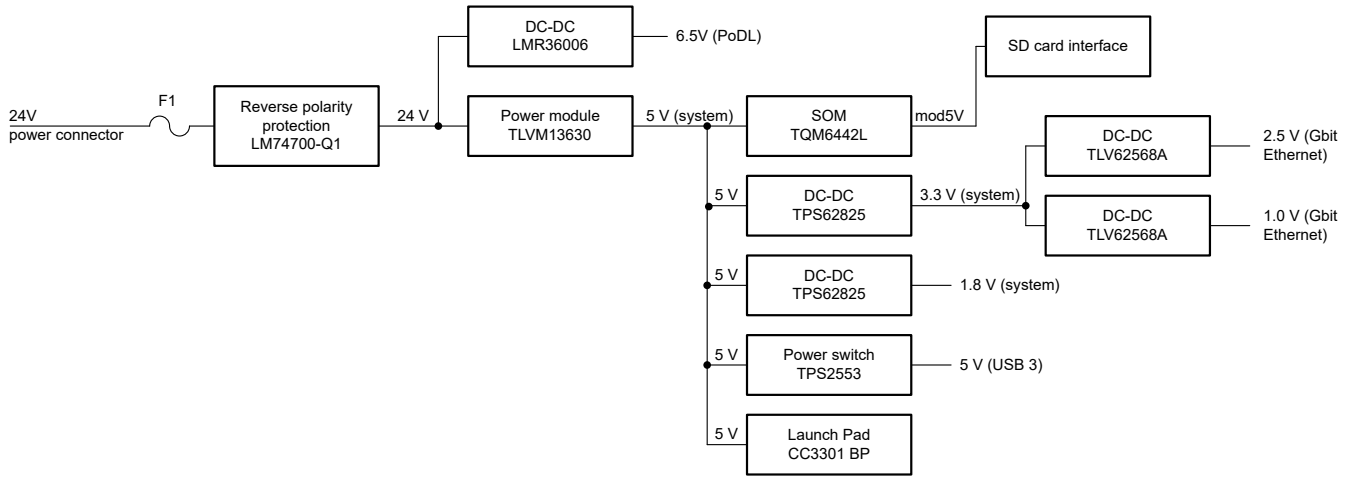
DC-DC
LMR36006

6.5V (PoDL)

SD card interface

24V
power connector

F1

Reverse polarity protection
LM74700-Q1

24 V

Power module
TLVM13630

5 V (system)

SOM
TQM6442L

mod5V

DC-DC
TLV62568A

2.5 V (Gbit Ethernet)

5 V

DC-DC
TPS62825

3.3 V (system)

DC-DC
TLV62568A

1.0 V (Gbit Ethernet)

5 V

DC-DC
TPS62825

1.8 V (system)

5 V

Power switch
TPS2553

5 V (USB 3)

5 V

Launch Pad
CC3301 BP